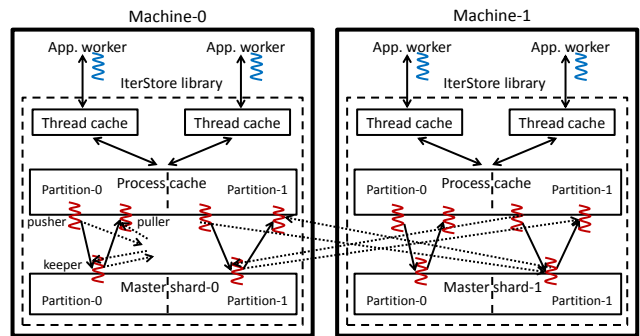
Machine-0

App. worker

App. worker

IterStore library

Thread cache

Thread cache

Process cache

Partition-0

Partition-1

pusher

puller

keeper

Master shard-0

Partition-0

Partition-1

Machine-1

App. worker

App. worker

IterStore library

Thread cache

Thread cache

Process cache

Partition-0

Partition-1

Master shard-1

Partition-0

Partition-1